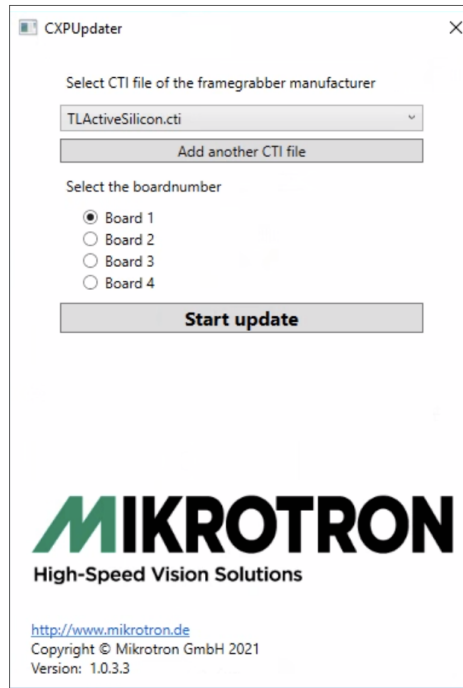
CXPUpdater

×

Select CTI file of the framegrabber manufacturer

TLActiveSilicon.cti

Add another CTI file

Select the boardnumber

Board 1
Board 2
Board 3
Board 4

Start update

MIKROTRON

High-Speed Vision Solutions

http://www.mikrotron.de
Copyright © Mikrotron GmbH 2021
Version: 1.0.3.3